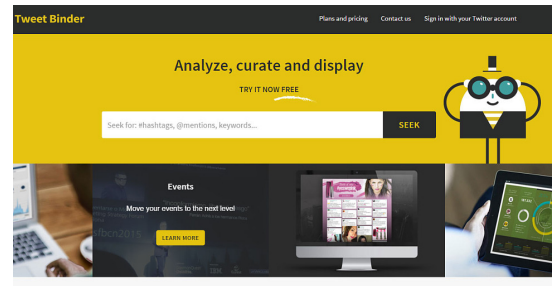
Tweet Binder

Plans and pricing Contact us Sign in with your Twitter account

Analyze, curate and display

TRY IT NOW FREE

Seek for: #hashtags, @mentions, keywords...

SEEK

Events

Move your events to the next level

LEARN MORE